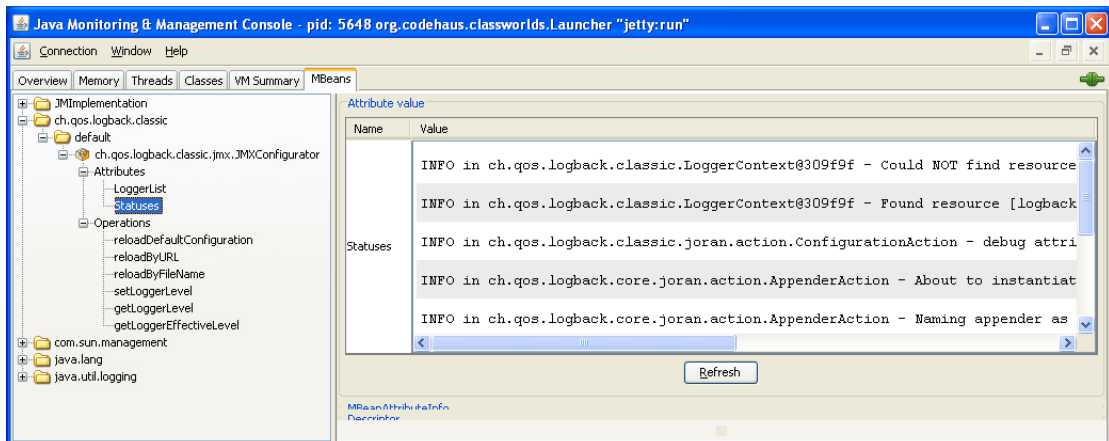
Java Monitoring & Management Console - pid: 5648 org.codehaus.classworlds.Launcher "jetty:run"

Connection Window Help

Overview Memory Threads Classes VM Summary MBeans

JMImplementation
ch.qos.logback.classic
default
ch.qos.logback.classic.jmx.JMXConfigurator
Attributes
LoggerList
Statuses
Operations
reloadDefaultConfiguration
reloadByURL
reloadByFileName
setLoggerLevel
getLoggerLevel
getLoggerEffectiveLevel
com.sun.management
java.lang
java.util.logging

Attribute value

| Name | Value |
|---|---|
| Statuses | INFO in ch.qos.logback.classic.LoggerContext@309f9f - Could NOT find resource |
| | INFO in ch.qos.logback.classic.LoggerContext@309f9f - Found resource [logback |
| | INFO in ch.qos.logback.classic.joran.action.ConfigurationAction - debug attri |
| | INFO in ch.qos.logback.core.joran.action.AppenderAction - About to instantiat |
| | INFO in ch.qos.logback.core.joran.action.AppenderAction - Naming appender as |

Refresh

MBeanAttributeInfo
Descriptor